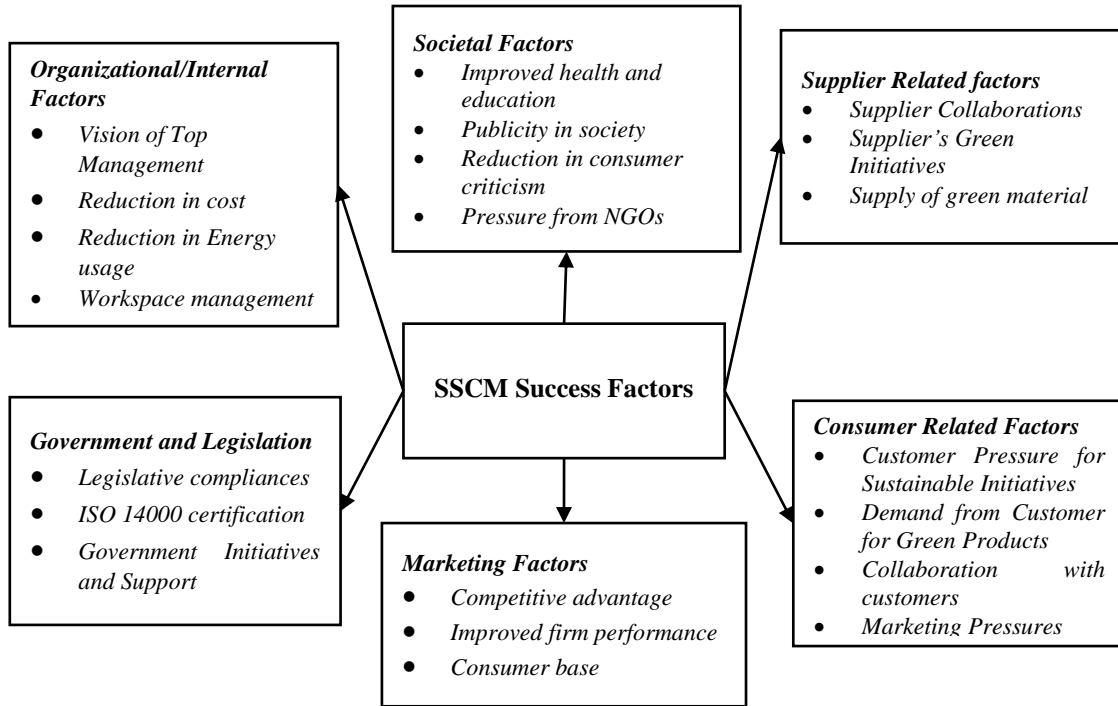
Organizational/Internal Factors
- Vision of Top Management
- Reduction in cost
- Reduction in Energy usage
- Workspace management

Societal Factors
- Improved health and education
- Publicity in society
- Reduction in consumer criticism
- Pressure from NGOs

Supplier Related factors
- Supplier Collaborations
- Supplier's Green Initiatives
- Supply of green material

SSCM Success Factors

Government and Legislation
- Legislative compliances
- ISO 14000 certification
- Government Initiatives and Support

Marketing Factors
- Competitive advantage
- Improved firm performance
- Consumer base

Consumer Related Factors
- Customer Pressure for Sustainable Initiatives
- Demand from Customer for Green Products
- Collaboration with customers
- Marketing Pressures